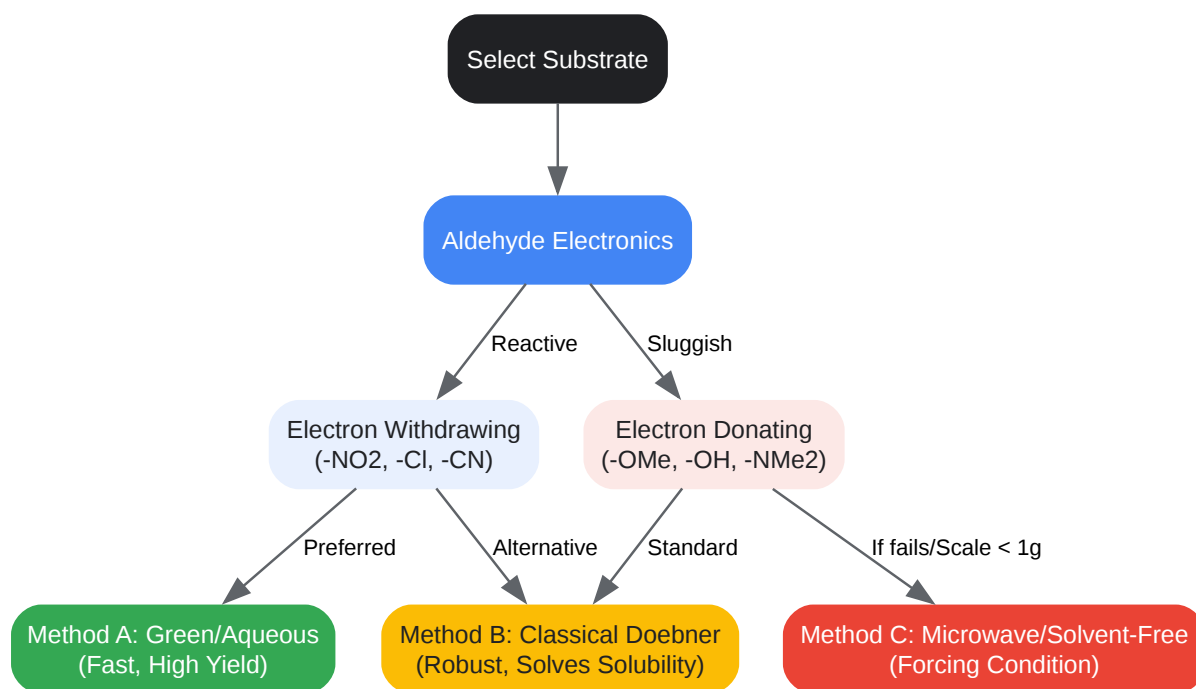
Select Substrate

Aldehyde Electronics

Reactive

Sluggish

Electron Withdrawing
(-NO2, -Cl, -CN)

Electron Donating
(-OMe, -OH, -NMe2)

Preferred

Alternative

Standard

If fails/Scale < 1g

Method A: Green/Aqueous
(Fast, High Yield)

Method B: Classical Doebner
(Robust, Solves Solubility)

Method C: Microwave/Solvent-Free
(Forcing Condition)